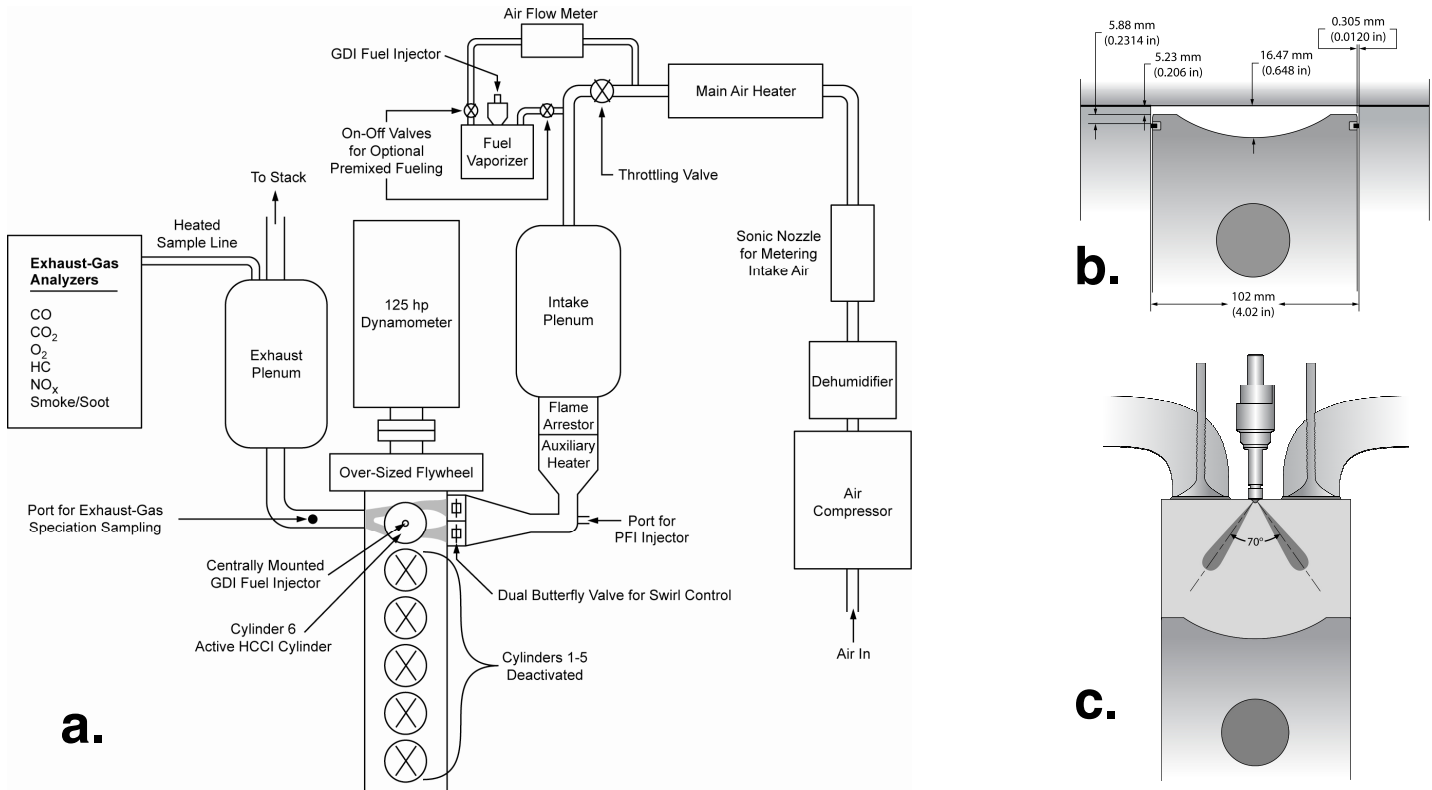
Air Flow Meter

GDI Fuel Injector

Main Air Heater

On-Off Valves for Optional Premixed Fueling

Fuel Vaporizer

Throttling Valve

To Stack

Heated Sample Line

Exhaust-Gas Analyzers

CO
$CO_2$
$O_2$
HC
$NO_x$
Smoke/Soot

Exhaust Plenum

125 hp Dynamometer

Intake Plenum

Sonic Nozzle for Metering Intake Air

Dehumidifier

Flame Arrestor

Auxiliary Heater

Over-Sized Flywheel

Air Compressor

Port for Exhaust-Gas Speciation Sampling

Port for PFI Injector

Centrally Mounted GDI Fuel Injector

Dual Butterfly Valve for Swirl Control

Cylinder 6 Active HCCI Cylinder

Cylinders 1-5 Deactivated

Air In

a.

5.88 mm (0.2314 in)

5.23 mm (0.206 in)

16.47 mm (0.648 in)

0.305 mm (0.0120 in)

b.

102 mm (4.02 in)

70°

c.